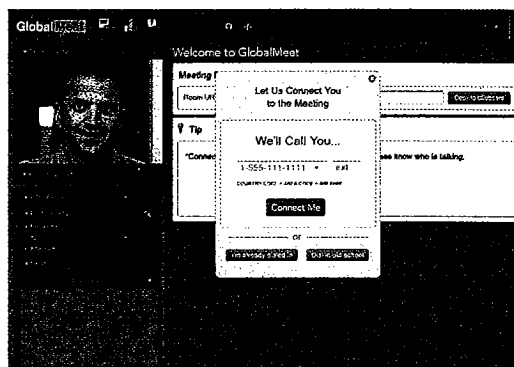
Global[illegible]

Welcome to GlobalMeet

Meeting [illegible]

Room UR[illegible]

Copy to clipboard

Tip

"Connec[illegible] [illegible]se know who is talking.

Let Us Connect You to the Meeting

We'll Call You...

1-555-111-1111

ext

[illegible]

Connect Me

or

I'm already dialed in

Dial in old school